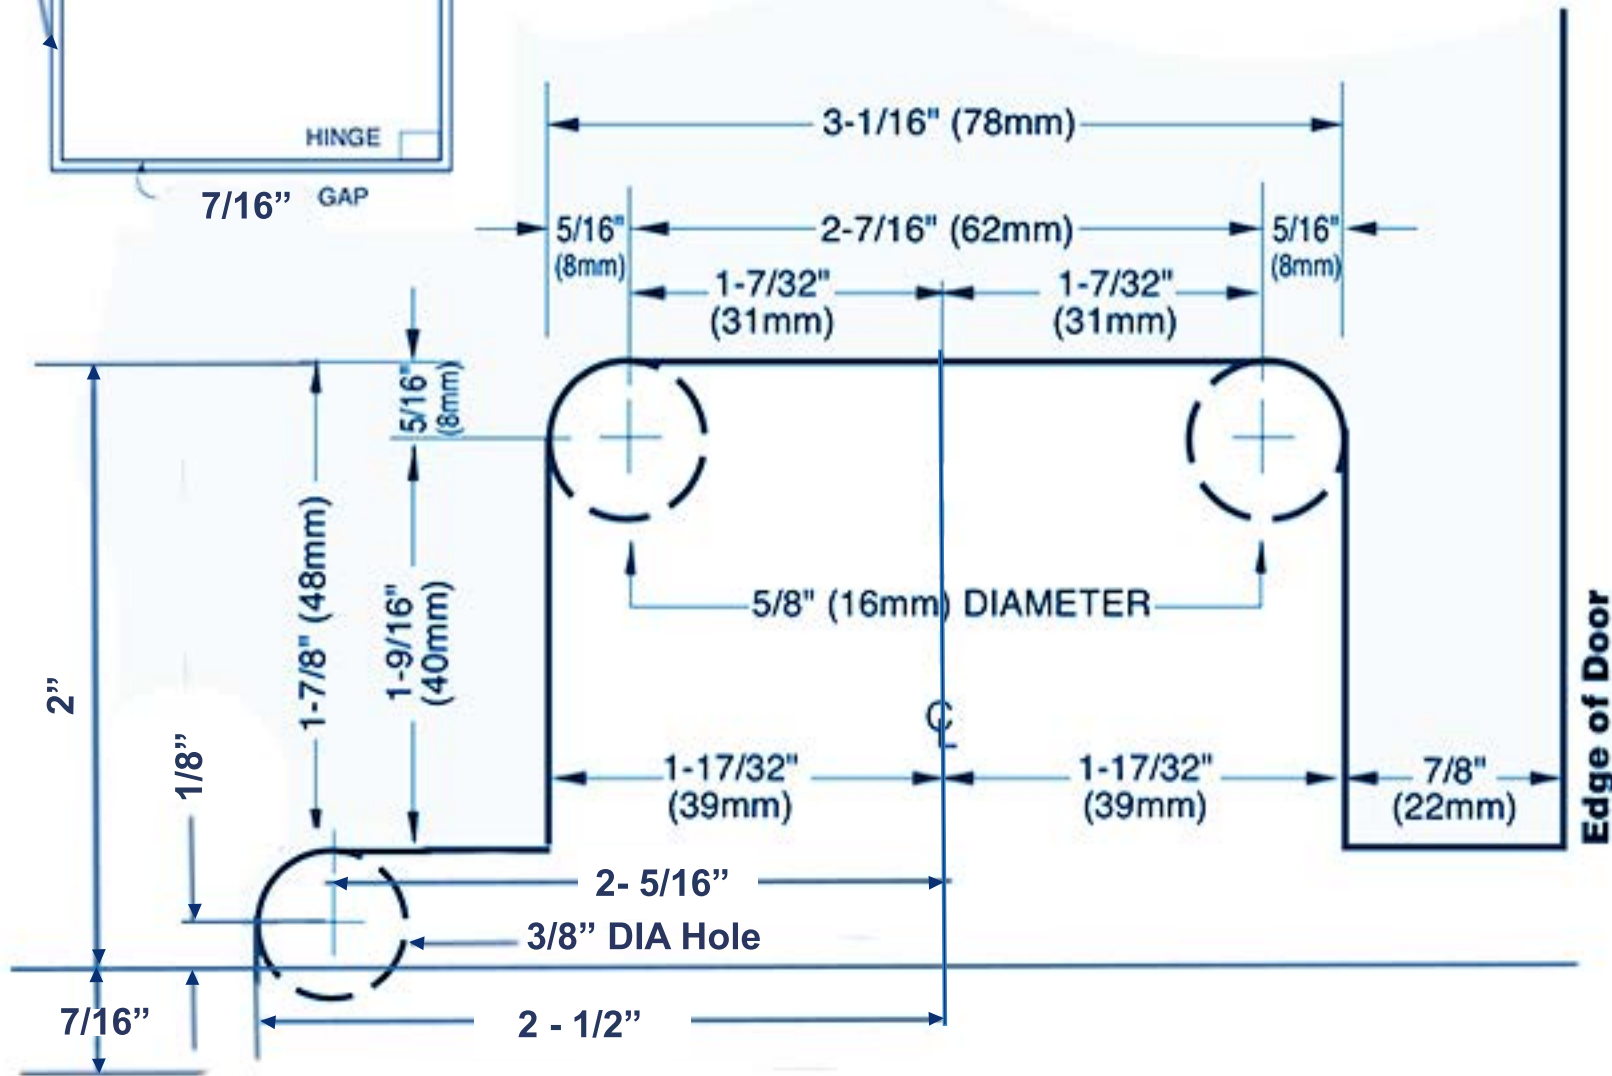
HINGE

7/16” GAP

3-1/16" (78mm)

5/16" (8mm)

2-7/16" (62mm)

5/16" (8mm)

1-7/32" (31mm)

1-7/32" (31mm)

5/16" (8mm)

2”

1-7/8" (48mm)

1-9/16" (40mm)

5/8" (16mm) DIAMETER

℄

1/8”

1-17/32" (39mm)

1-17/32" (39mm)

7/8" (22mm)

Edge of Door

2- 5/16”

3/8” DIA Hole

7/16”

2 - 1/2”